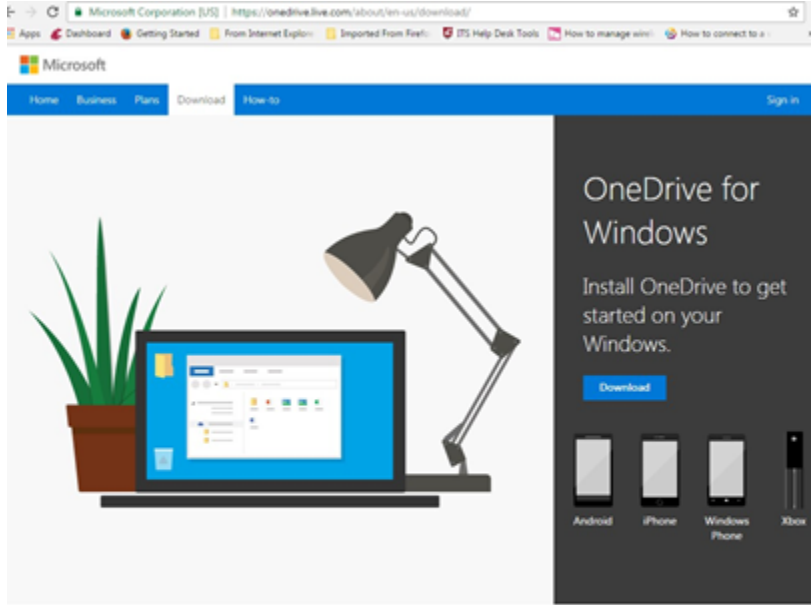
Microsoft Corporation [US] | https://onedrive.live.com/about/en-us/download/

Apps Dashboard Getting Started From Internet Explo Imported From Firef ITS Help Desk Tools How to manage wir How to connect to a

Microsoft

Home Business Plans Download How-to Sign in

OneDrive for Windows

Install OneDrive to get started on your Windows.

Download

Android iPhone Windows Phone Xbox